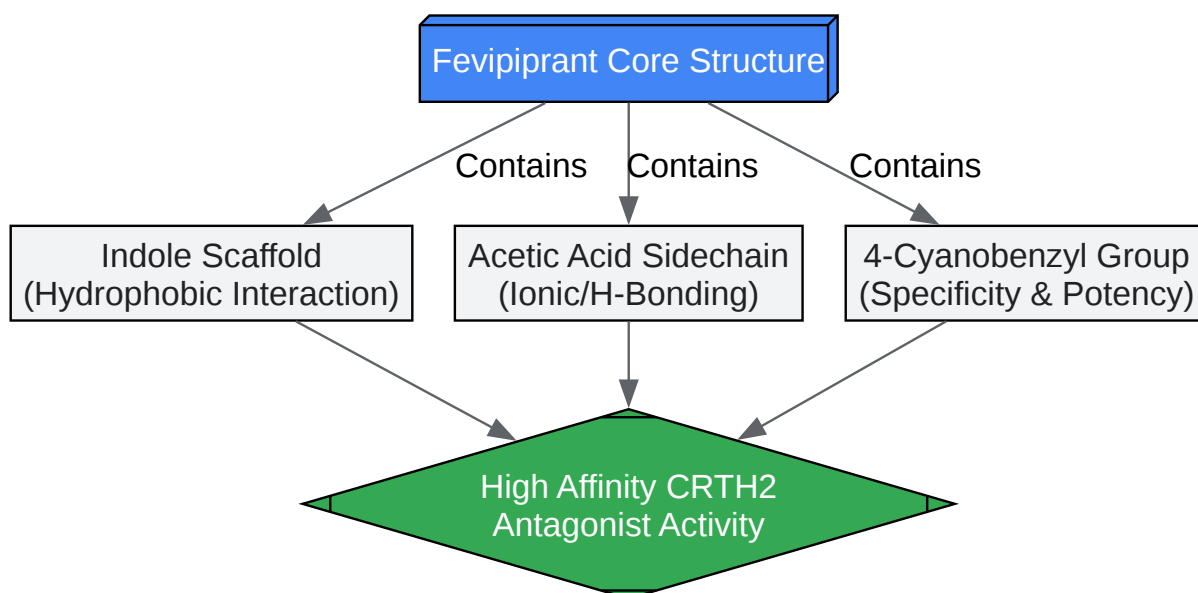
Fevipiprant Core Structure

Contains

Contains

Contains

Indole Scaffold
(Hydrophobic Interaction)

Acetic Acid Sidechain
(Ionic/H-Bonding)

4-Cyanobenzyl Group
(Specificity & Potency)

High Affinity CRTH2
Antagonist Activity